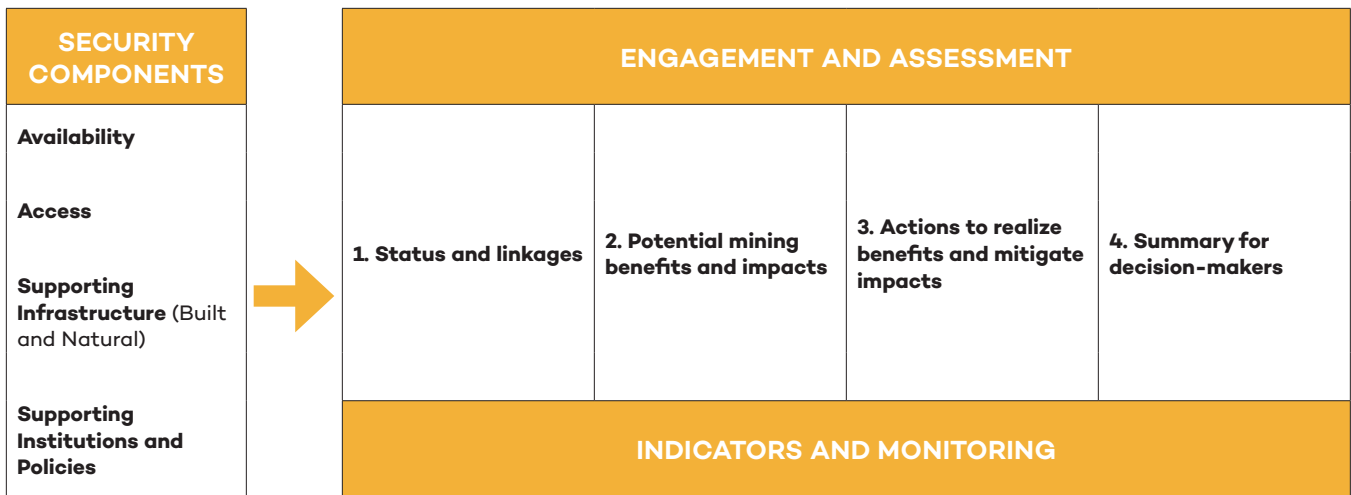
SECURITY COMPONENTS

Availability

Access

Supporting Infrastructure (Built and Natural)

Supporting Institutions and Policies

ENGAGEMENT AND ASSESSMENT

1. Status and linkages

2. Potential mining benefits and impacts

3. Actions to realize benefits and mitigate impacts

4. Summary for decision-makers

INDICATORS AND MONITORING